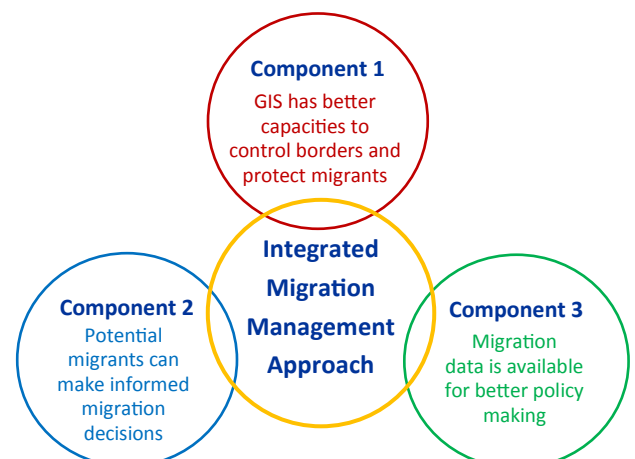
Component 1
GIS has better capacities to control borders and protect migrants

Integrated Migration Management Approach

Component 2
Potential migrants can make informed migration decisions

Component 3
Migration data is available for better policy making